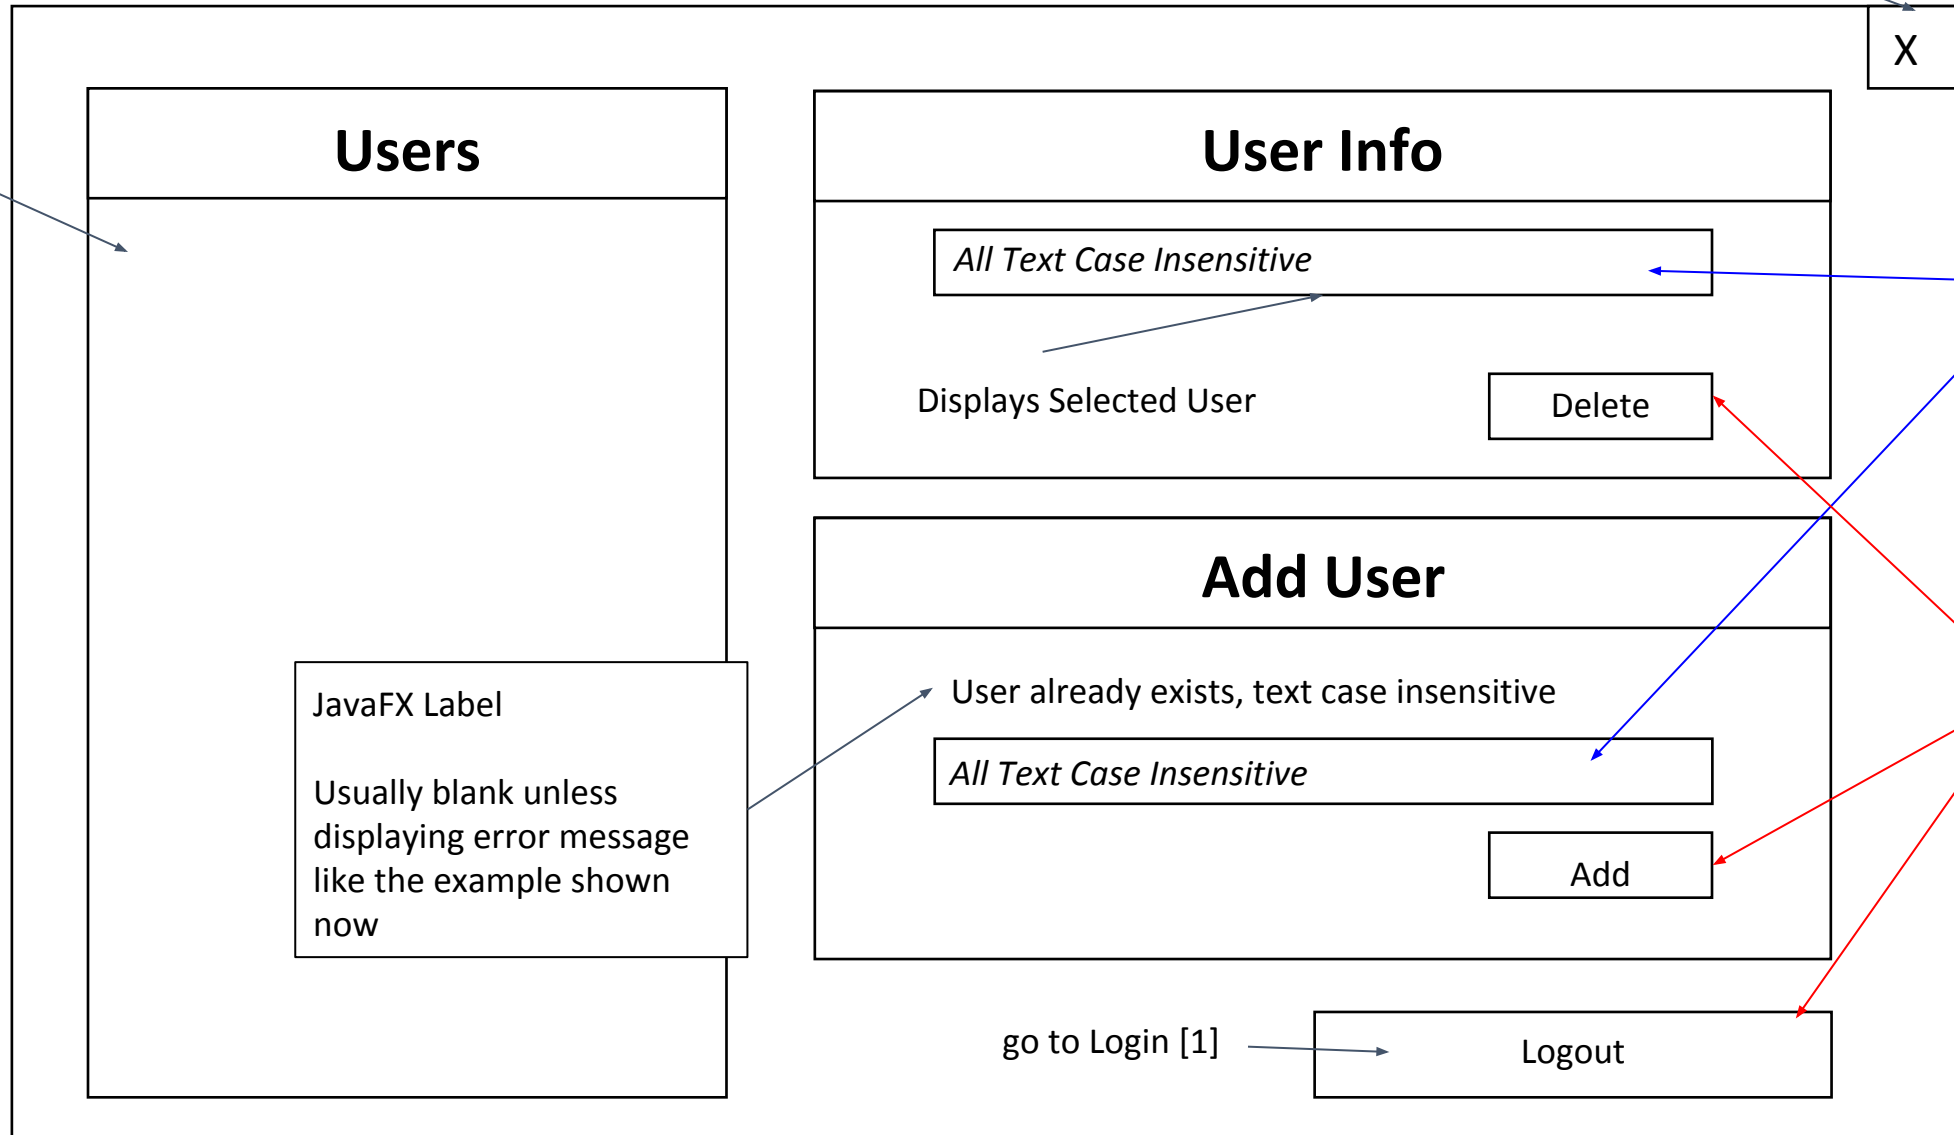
X

Users

User Info

All Text Case Insensitive

Displays Selected User

Delete

Add User

User already exists, text case insensitive

All Text Case Insensitive

Add

JavaFX Label

Usually blank unless displaying error message like the example shown now

go to Login [1]

Logout